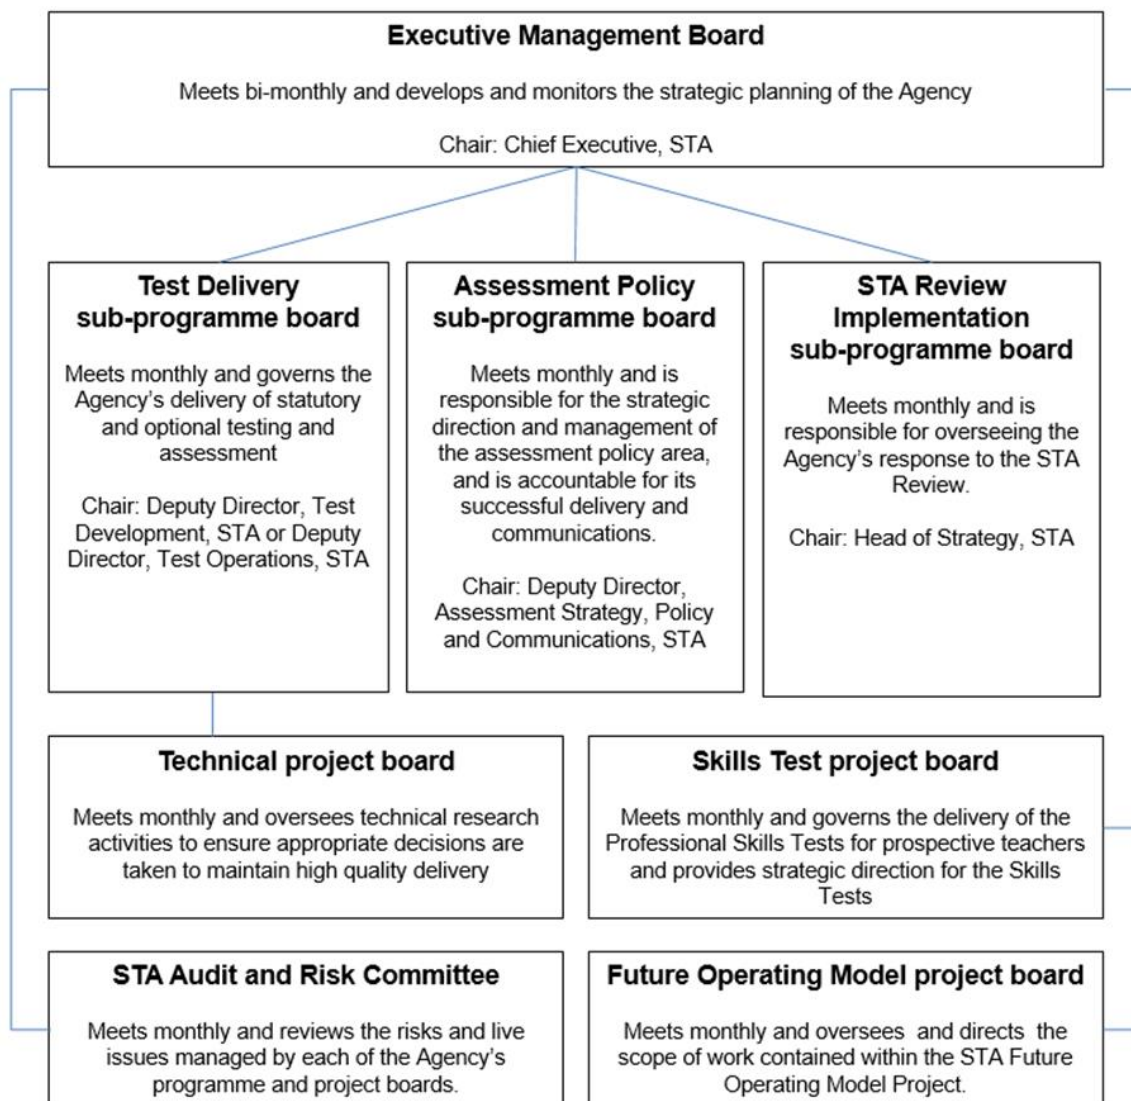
Executive Management Board

Meets bi-monthly and develops and monitors the strategic planning of the Agency

Chair: Chief Executive, STA

Test Delivery sub-programme board

Meets monthly and governs the Agency's delivery of statutory and optional testing and assessment

Chair: Deputy Director, Test Development, STA or Deputy Director, Test Operations, STA

Assessment Policy sub-programme board

Meets monthly and is responsible for the strategic direction and management of the assessment policy area, and is accountable for its successful delivery and communications.

Chair: Deputy Director, Assessment Strategy, Policy and Communications, STA

STA Review Implementation sub-programme board

Meets monthly and is responsible for overseeing the Agency's response to the STA Review.

Chair: Head of Strategy, STA

Technical project board

Meets monthly and oversees technical research activities to ensure appropriate decisions are taken to maintain high quality delivery

Skills Test project board

Meets monthly and governs the delivery of the Professional Skills Tests for prospective teachers and provides strategic direction for the Skills Tests

STA Audit and Risk Committee

Meets monthly and reviews the risks and live issues managed by each of the Agency's programme and project boards.

Future Operating Model project board

Meets monthly and oversees and directs the scope of work contained within the STA Future Operating Model Project.